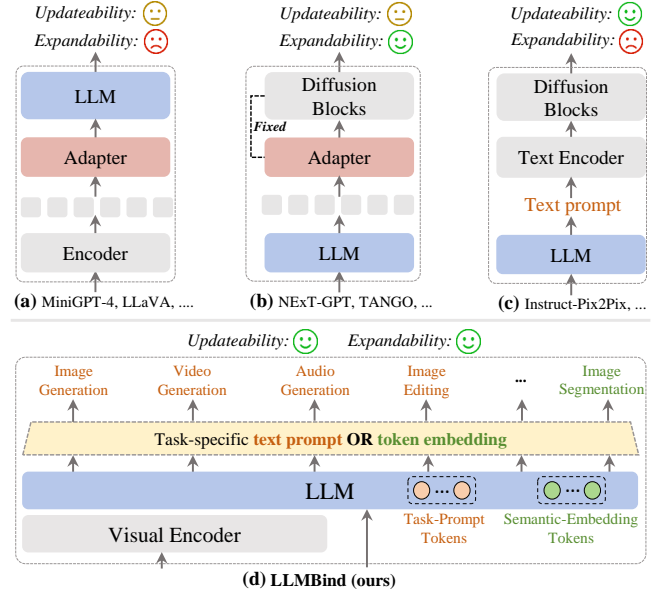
Updateability:
Expandability:

LLM
Adapter
Encoder

(a) MiniGPT-4, LLaVA, ....

Updateability:
Expandability:

Diffusion Blocks
Fixed
Adapter
LLM

(b) NExT-GPT, TANGO, ...

Updateability:
Expandability:

Diffusion Blocks
Text Encoder
Text prompt
LLM

(c) Instruct-Pix2Pix, ...

Updateability:
Expandability:

Image Generation
Video Generation
Audio Generation
Image Editing
...
Image Segmentation

Task-specific text prompt OR token embedding

LLM
Visual Encoder
Task-Prompt Tokens
Semantic-Embedding Tokens

(d) LLMBind (ours)